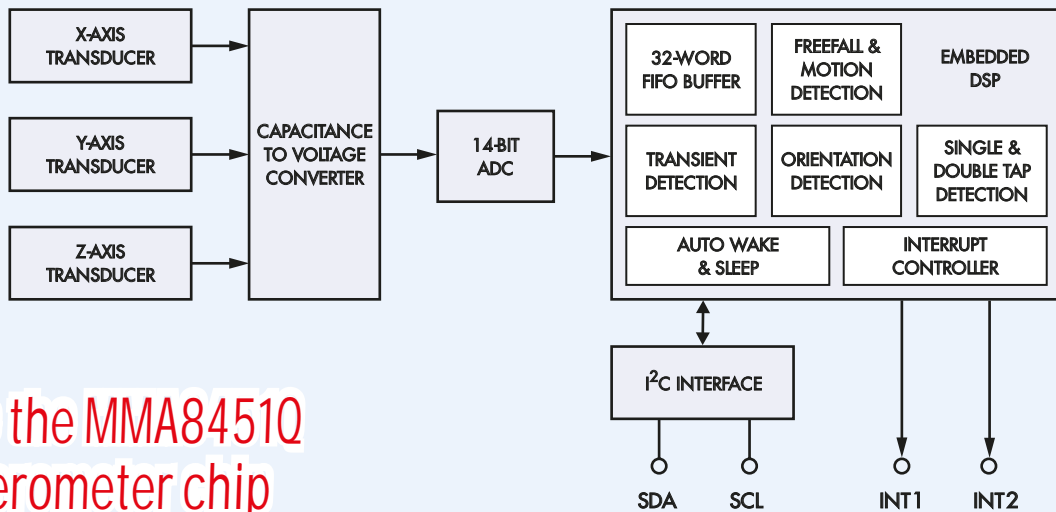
X-AXIS TRANSDUCER

Y-AXIS TRANSDUCER

Z-AXIS TRANSDUCER

CAPACITANCE TO VOLTAGE CONVERTER

14-BIT ADC

32-WORD FIFO BUFFER

FREEFALL & MOTION DETECTION

EMBEDDED DSP

TRANSIENT DETECTION

ORIENTATION DETECTION

SINGLE & DOUBLE TAP DETECTION

AUTO WAKE & SLEEP

INTERRUPT CONTROLLER

$I^2C$ INTERFACE

SDA

SCL

INT1

INT2

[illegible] the MMA8451Q
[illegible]erometer chip